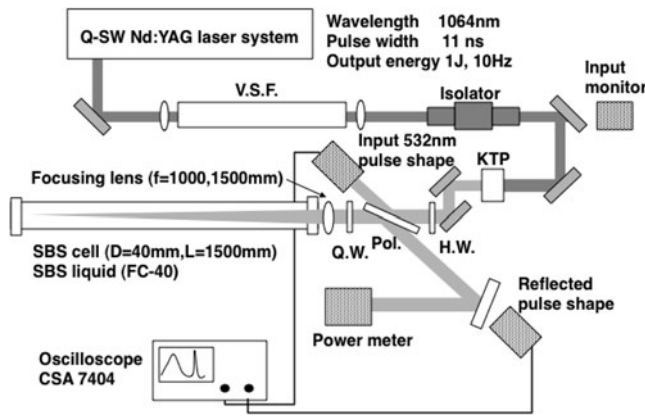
Q-SW Nd:YAG laser system

Wavelength 1064nm
Pulse width 11 ns
Output energy 1J, 10Hz

V.S.F.

Isolator

Input monitor

Input 532nm pulse shape

KTP

Focusing lens (f=1000,1500mm)

SBS cell (D=40mm,L=1500mm)
SBS liquid (FC-40)

Q.W.

Pol.

H.W.

Power meter

Reflected pulse shape

Oscilloscope
CSA 7404